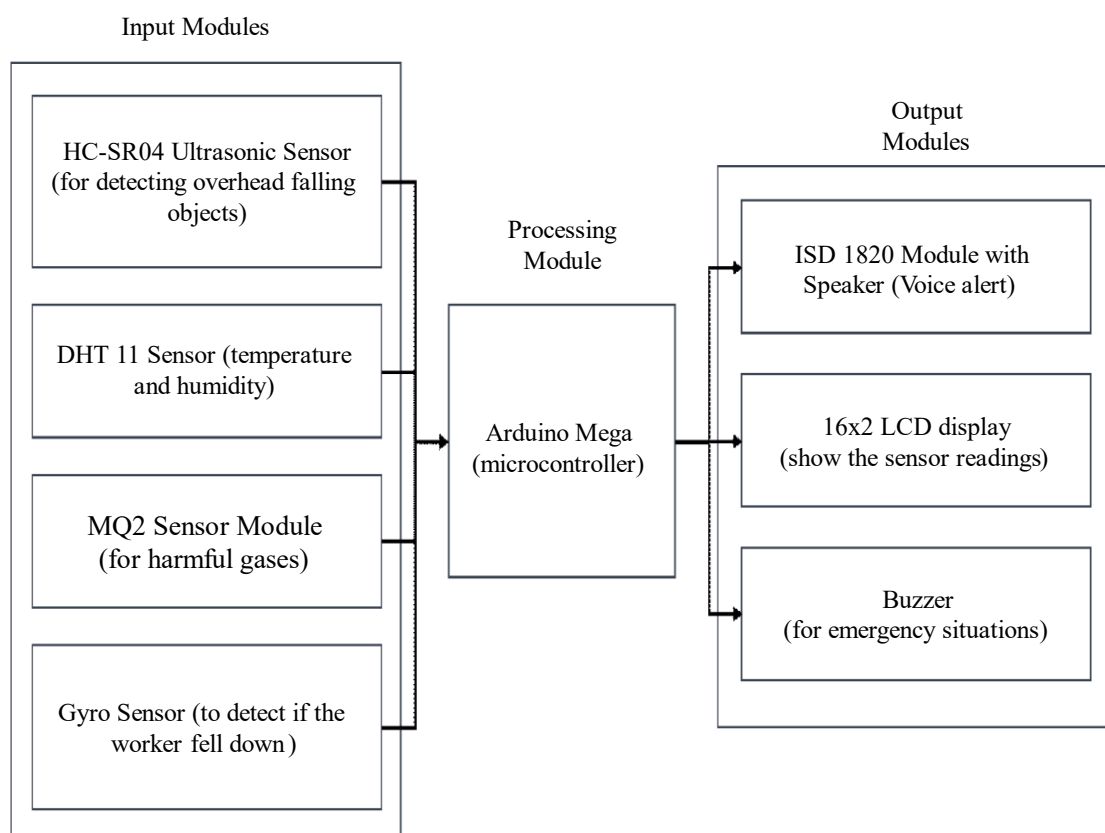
Input Modules

HC-SR04 Ultrasonic Sensor (for detecting overhead falling objects)

DHT 11 Sensor (temperature and humidity)

MQ2 Sensor Module (for harmful gases)

Gyro Sensor (to detect if the worker fell down)

Processing Module

Arduino Mega (microcontroller)

Output Modules

ISD 1820 Module with Speaker (Voice alert)

16x2 LCD display (show the sensor readings)

Buzzer (for emergency situations)